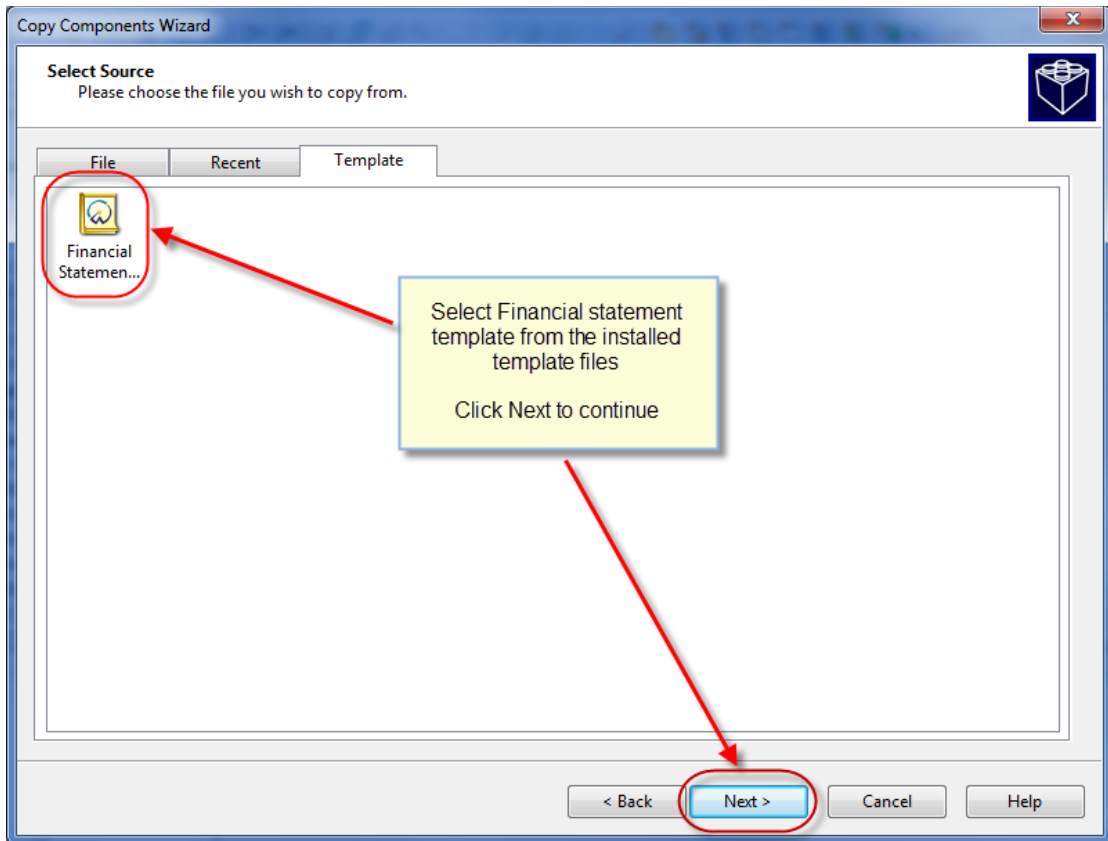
Copy Components Wizard

Select Source
Please choose the file you wish to copy from.

File
Recent
Template

Financial Statemen...

Select Financial statement template from the installed template files

Click Next to continue

< Back
Next >
Cancel
Help